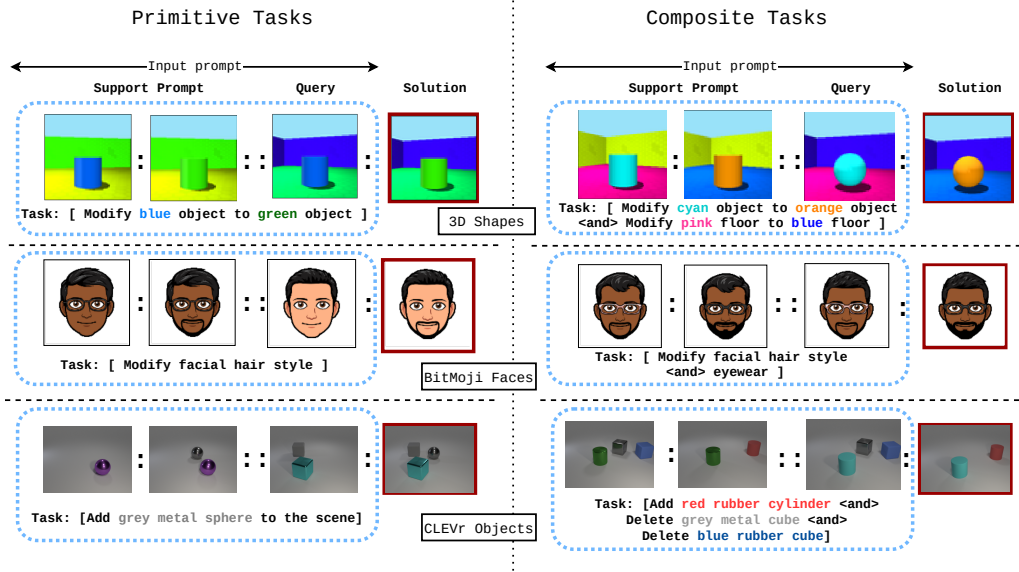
Primitive Tasks

Composite Tasks

Input prompt

Support Prompt

Query

Solution

Input prompt

Support Prompt

Query

Solution

: :: :

Task: [ Modify blue object to green object ]

: :: :

Task: [ Modify cyan object to orange object <and> Modify pink floor to blue floor ]

3D Shapes

: :: :

Task: [ Modify facial hair style ]

: :: :

Task: [ Modify facial hair style <and> eyewear ]

BitMoji Faces

: :: :

Task: [Add grey metal sphere to the scene]

: :: :

Task: [Add red rubber cylinder <and> Delete grey metal cube <and> Delete blue rubber cube]

CLEVr Objects